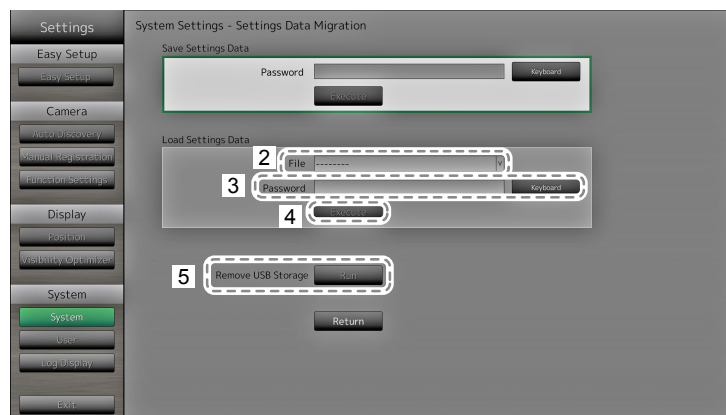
Settings

Easy Setup

Easy Setup

Camera

Auto Discovery

Manual Registration

Function Settings

Display

Position

Visibility Optimizer

System

System

User

Log Display

Exit

System Settings - Settings Data Migration

Save Settings Data

Password

Keyboard

Execute

Load Settings Data

2 File --------

3 Password

Keyboard

4 Execute

5 Remove USB Storage Run

Return